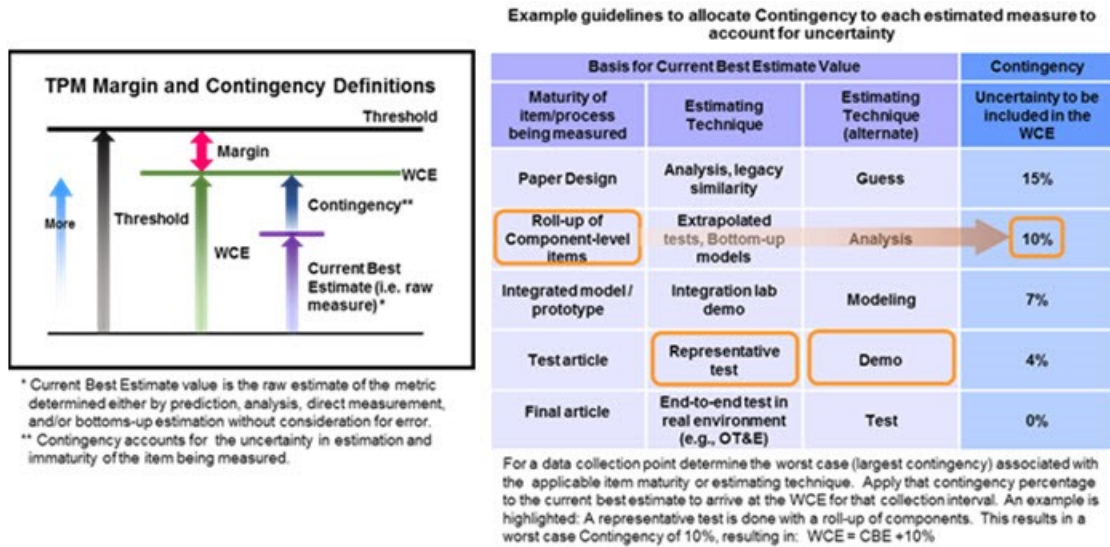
TPM Margin and Contingency Definitions

Threshold

Margin

WCE

More

Threshold

Contingency**

WCE

Current Best Estimate (i.e. raw measure)*

* Current Best Estimate value is the raw estimate of the metric determined either by prediction, analysis, direct measurement, and/or bottoms-up estimation without consideration for error.
** Contingency accounts for the uncertainty in estimation and immaturity of the item being measured.

Example guidelines to allocate Contingency to each estimated measure to account for uncertainty

| Basis for Current Best Estimate Value | | | Contingency |
|---|---|---|---|
| Maturity of item/process being measured | Estimating Technique | Estimating Technique (alternate) | Uncertainty to be included in the WCE |
| Paper Design | Analysis, legacy similarity | Guess | 15% |
| Roll-up of Component-level items | Extrapolated tests, Bottom-up models | Analysis | 10% |
| Integrated model / prototype | Integration lab demo | Modeling | 7% |
| Test article | Representative test | Demo | 4% |
| Final article | End-to-end test in real environment (e.g., OT&E) | Test | 0% |

For a data collection point determine the worst case (largest contingency) associated with the applicable item maturity or estimating technique. Apply that contingency percentage to the current best estimate to arrive at the WCE for that collection interval. An example is highlighted: A representative test is done with a roll-up of components. This results in a worst case Contingency of 10%, resulting in: WCE = CBE +10%